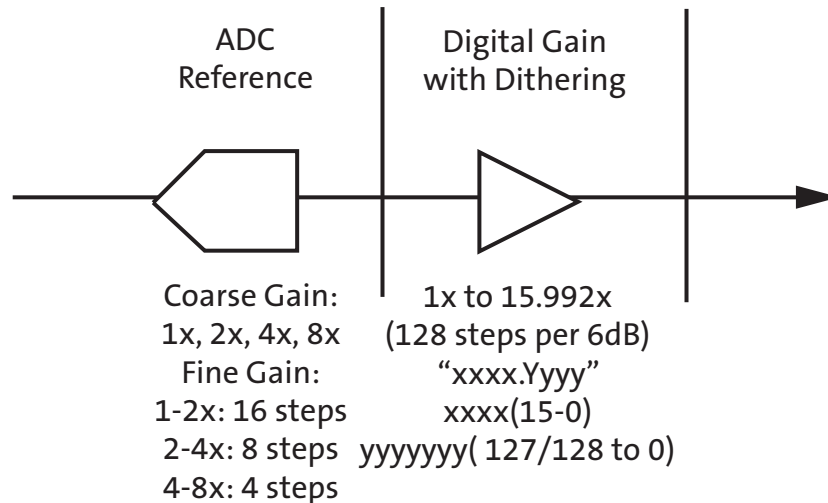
ADC
Reference

Digital Gain
with Dithering

Coarse Gain:
1x, 2x, 4x, 8x
Fine Gain:
1-2x: 16 steps
2-4x: 8 steps
4-8x: 4 steps

1x to 15.992x
(128 steps per 6dB)
“xxxx.Yyyy”
xxxx(15-0)
yyyyyyy( 127/128 to 0)